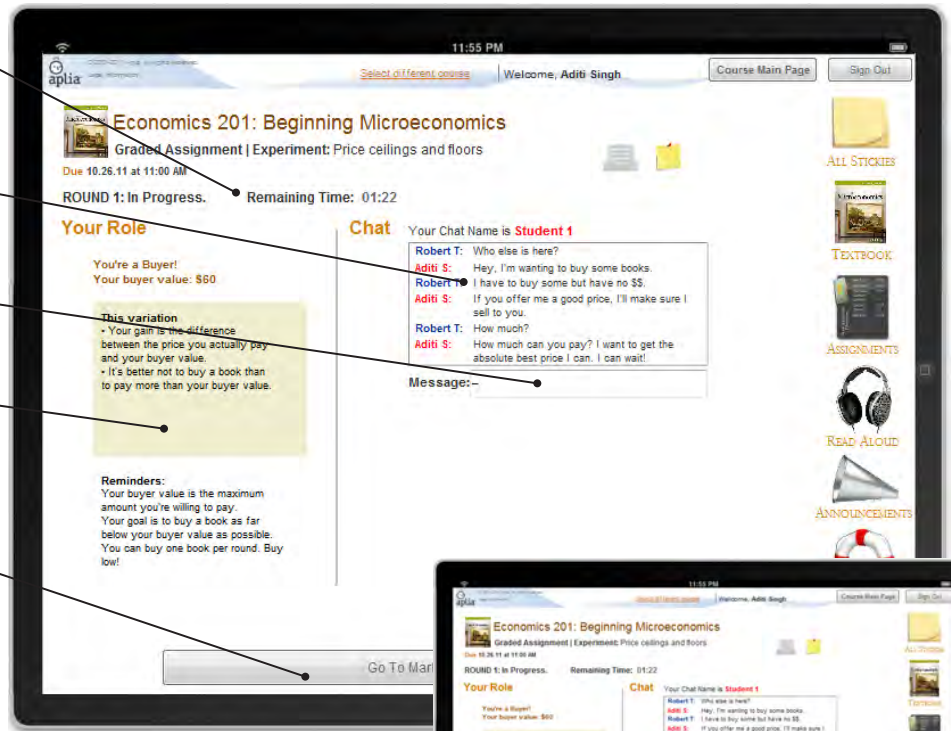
11:55 PM

aplia

Select different course

Welcome, Aditi Singh

Course Main Page

Sign Out

Economics 201: Beginning Microeconomics

Graded Assignment | Experiment: Price ceilings and floors

Due 10.26.11 at 11:00 AM

ROUND 1: In Progress. Remaining Time: 01:22

Your Role

You're a Buyer!
Your buyer value: $60

This variation
• Your gain is the difference between the price you actually pay and your buyer value.
• It's better not to buy a book than to pay more than your buyer value.

Reminders:
Your buyer value is the maximum amount you're willing to pay.
Your goal is to buy a book as far below your buyer value as possible.
You can buy one book per round. Buy low!

Chat

Your Chat Name is Student 1

Robert T: Who else is here?
Aditi S: Hey, I'm wanting to buy some books.
Robert T: I have to buy some but have no $$.
Aditi S: If you offer me a good price, I'll make sure I sell to you.
Robert T: How much?
Aditi S: How much can you pay? I want to get the absolute best price I can. I can wait!

Message:

Go To Mar

All Stickies

Textbook

Assignments

Read Aloud

Announcements

11:55 PM

aplia

Select different course

Welcome, Aditi Singh

Course Main Page

Sign Out

Economics 201: Beginning Microeconomics

Graded Assignment | Experiment: Price ceilings and floors

Due 10.26.11 at 11:00 AM

ROUND 1: In Progress. Remaining Time: 01:22

Your Role

You're a Buyer!
Your buyer value: $60

Chat

Your Chat Name is Student 1

Robert T: Who else is here?
Aditi S: Hey, I'm wanting to buy some books.
Robert T: I have to buy some but have no $$.
Aditi S: If you offer me a good price, I'll make sure I

All Stickies

Textbook